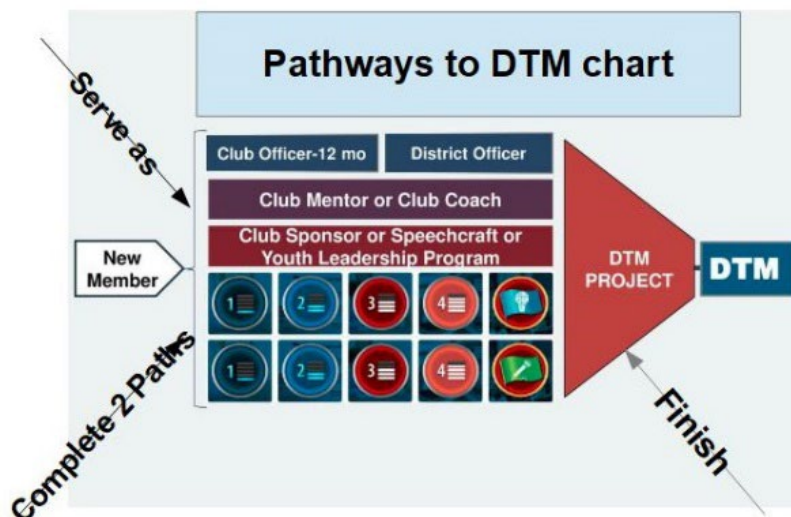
Pathways to DTM chart

Serve as

Club Officer-12 mo

District Officer

Club Mentor or Club Coach

Club Sponsor or Speechcraft or Youth Leadership Program

New Member

1 2 3 4

1 2 3 4

Complete 2 Paths

DTM PROJECT

DTM

Finish